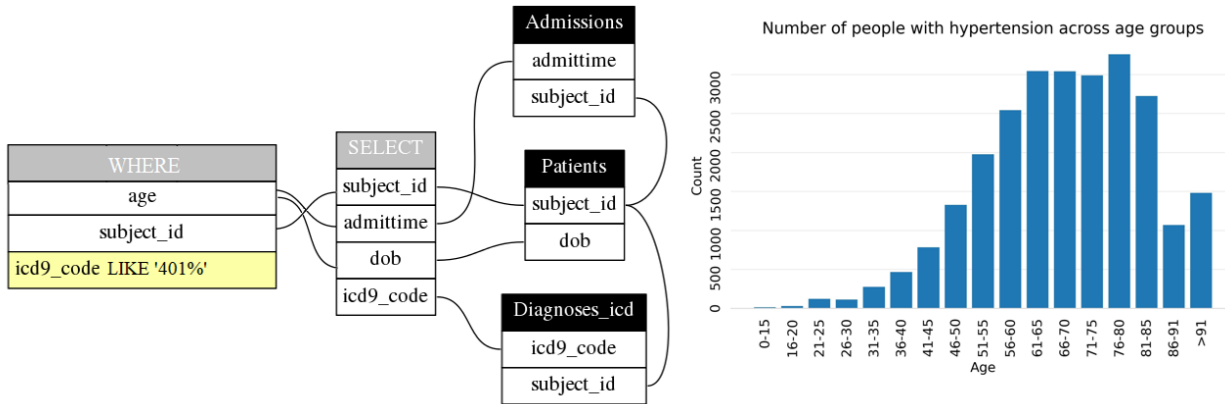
WHERE
age
subject_id
icd9_code LIKE '401%'

SELECT
subject_id
admittime
dob
icd9_code

Admissions
admittime
subject_id

Patients
subject_id
dob

Diagnoses_icd
icd9_code
subject_id

Number of people with hypertension across age groups

Count
0
500
1000
1500
2000
2500
3000

0-15
16-20
21-25
26-30
31-35
36-40
41-45
46-50
51-55
56-60
61-65
66-70
71-75
76-80
81-85
86-91
>91
Age